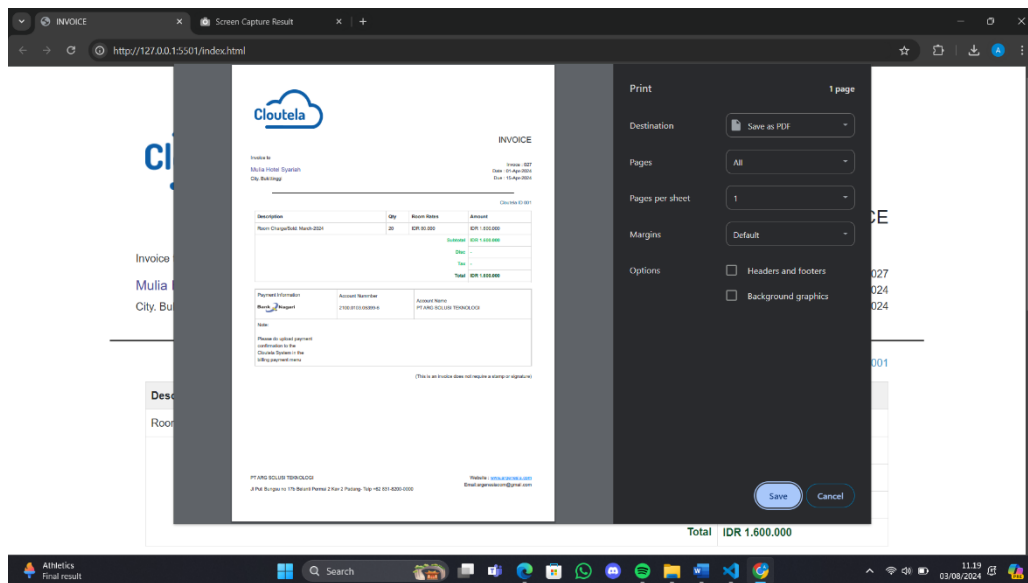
INVOICE
Screen Capture Result
http://127.0.0.1:5501/index.html

Cloutela

INVOICE

Invoice to
Mulia Hotel Syariah
City, Bukittinggi

Invoice : 027
Date : 01-Apr-2024
Due : 15-Apr-2024

Cloutela ID 001

| Description | Qty | Room Rates | Amount |
|---|---|---|---|
| Room Charge/Sold March 2024 | 20 | IDR 80.000 | IDR 1.600.000 |
| | | Subtotal | IDR 1.600.000 |
| | | Disc | - |
| | | Tax | - |
| | | Total | IDR 1.600.000 |

| Payment Information | Account Number | Account Name |
|---|---|---|
| Bank Nagari | 2100.0103.05000-6 | PT.ARG SOLUSI TEKNOLOGI |

Note:
Please do upload payment confirmation to the Cloutela System in the billing payment menu

(This is an invoice does not require a stamp or signature)

PT.ARG SOLUSI TEKNOLOGI
Jl.Pal. Bungau no 17b Batang Pamai 2 Kav 2 Padang - Telp +62 851-8200-0000

Website : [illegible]
Email:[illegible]@gmail.com

Print
1 page
Destination
Save as PDF
Pages
All
Pages per sheet
1
Margins
Default
Options
Headers and footers
Background graphics
Save
Cancel

Invoice
Mulia
City, Bu
CE
027
024
024
001
Desc
Room
Total IDR 1.600.000

Athletics
Final result
Search
11.19
03/08/2024